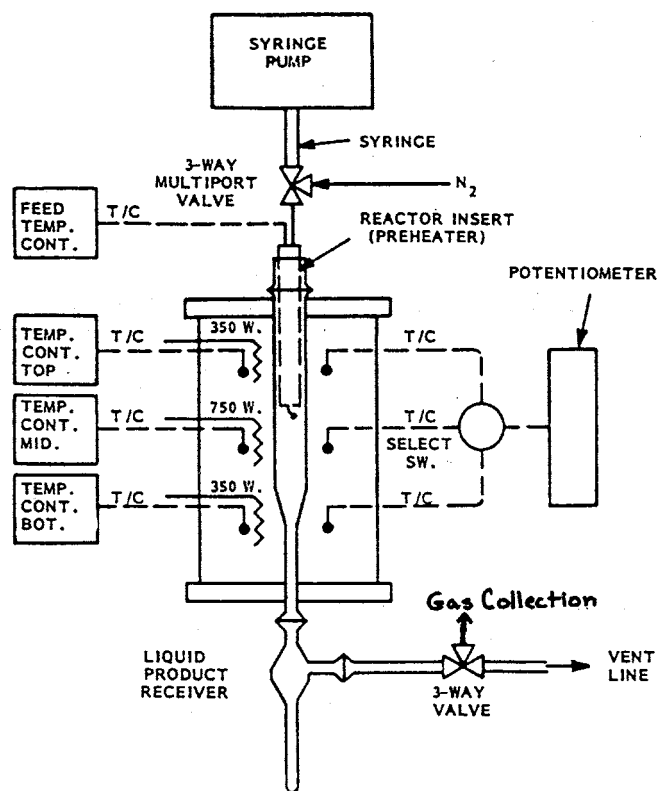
SYRINGE PUMP

SYRINGE

3-WAY MULTIPORT VALVE

$N_2$

FEED TEMP. CONT.

T/C

REACTOR INSERT (PREHEATER)

POTENTIOMETER

TEMP. CONT. TOP

T/C

350 W.

T/C

TEMP. CONT. MID.

T/C

750 W.

T/C

SELECT SW.

TEMP. CONT. BOT.

T/C

350 W.

T/C

Gas Collection

LIQUID PRODUCT RECEIVER

3-WAY VALVE

VENT LINE